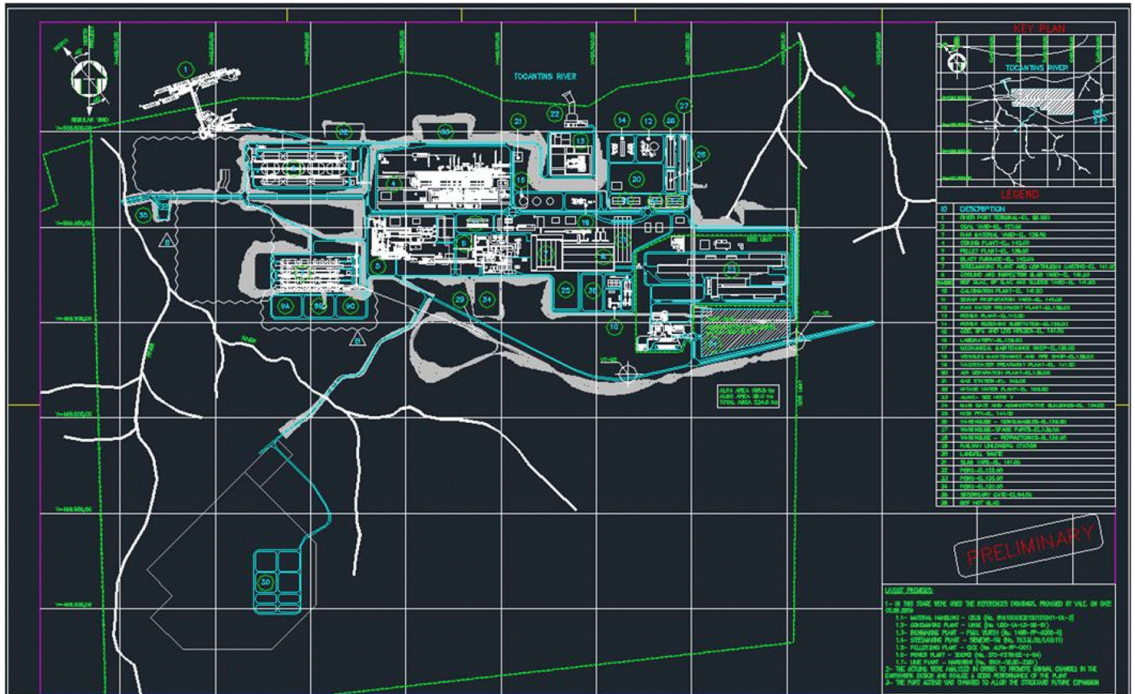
KEY PLAN

TOCANTINS RIVER

TOCANTINS RIVER

LEGEND

| ID | DESCRIPTION |
|---|---|
| 1 | RIVER PORT TERMINAL-EL. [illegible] |
| 2 | COAL YARD-EL. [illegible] |
| 3 | RAW MATERIAL YARD-EL. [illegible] |
| 4 | COKING PLANT-EL. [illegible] |
| 5 | PELLET PLANT-EL. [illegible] |
| 6 | BLAST FURNACE-EL. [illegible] |
| 7 | STEELMAKING PLANT AND CONTINUOUS CASTING-EL. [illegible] |
| 8 | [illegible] |
| 9 | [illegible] |
| 10 | CALCINATION PLANT-EL. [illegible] |
| 11 | SCRAP PREPARATION YARD-EL. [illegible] |
| 12 | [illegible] |
| 13 | POWER PLANT-EL. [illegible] |
| 14 | POWER RECEIVING SUBSTATION-EL. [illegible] |
| 15 | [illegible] |
| 16 | LABORATORY-EL. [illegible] |
| 17 | MECHANICAL MAINTENANCE SHOP-EL. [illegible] |
| 18 | VEHICLES MAINTENANCE AND TIRE SHOP-EL. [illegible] |
| 19 | WASTEWATER TREATMENT PLANT-EL. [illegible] |
| 20 | AIR SEPARATION PLANT-EL. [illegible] |
| 21 | GAS STATION-EL. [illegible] |
| 22 | INTAKE WATER PLANT-EL. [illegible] |
| 23 | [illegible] |
| 24 | MAIN GATE AND ADMINISTRATIVE BUILDINGS-EL. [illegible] |
| 25 | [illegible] |
| 26 | WAREHOUSE-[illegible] |
| 27 | WAREHOUSE-SPARE PARTS-EL. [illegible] |
| 28 | WAREHOUSE-REFRACTORIES-EL. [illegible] |
| 29 | RAILWAY UNLOADING STATION |
| 30 | LANDFILL WASTE |
| 31 | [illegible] |
| 32 | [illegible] |
| 33 | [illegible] |
| 34 | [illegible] |
| 35 | SECONDARY GATE-EL. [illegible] |
| 36 | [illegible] |

PRELIMINARY

LAYOUT PREMISES

1- IN THIS STAGE WERE USED THE REFERENCES DRAWINGS, PROVIDED BY VALE, ON DATE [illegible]
1.1- MATERIAL HANDLING - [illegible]
1.2- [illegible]
1.3- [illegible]
1.4- STEELMAKING PLANT - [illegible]
1.5- PELLETIZING PLANT - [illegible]
1.6- POWER PLANT - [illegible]
1.7- LIME PLANT - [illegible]
2- THE ACTUAL WERE ANALYZED IN ORDER TO PROMOTE MINIMAL CHANGES IN THE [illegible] DESIGN AND REALIZE A GOOD PERFORMANCE OF THE PLANT
3- THE PORT ACCESS WAS CHANGED TO ALLOW THE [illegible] FUTURE EXPANSION

AREA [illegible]
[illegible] AREA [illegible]
TOTAL AREA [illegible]